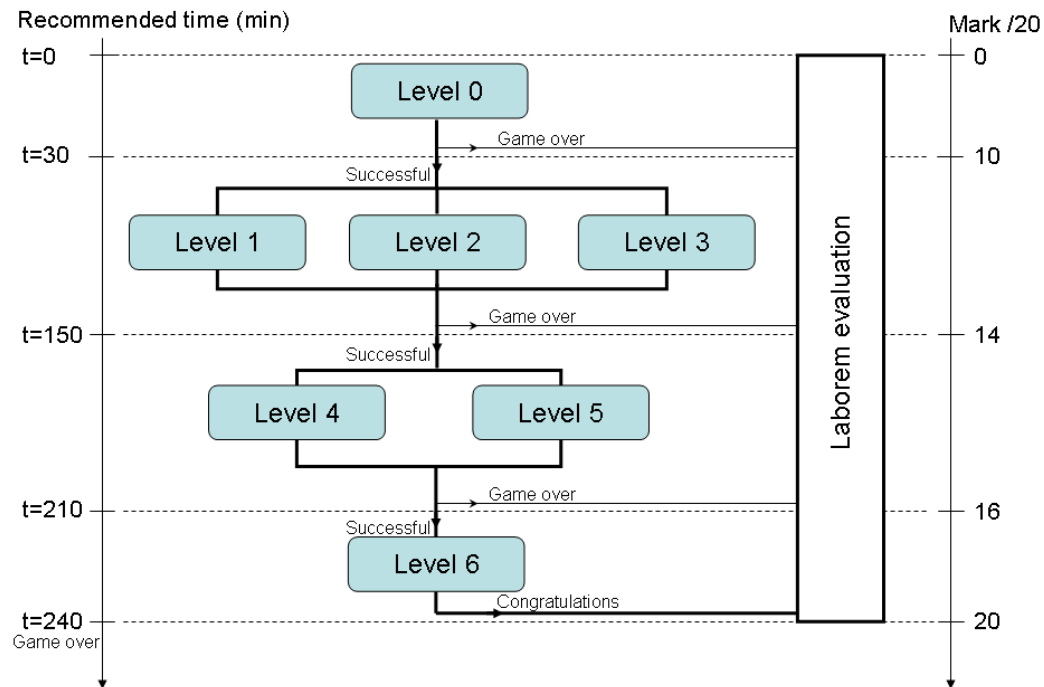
Recommended time (min)

Mark /20

t=0

0

Level 0

Game over

t=30

10

Successful

Level 1

Level 2

Level 3

Laborem evaluation

Game over

t=150

14

Successful

Level 4

Level 5

Game over

t=210

16

Successful

Level 6

Congratulations

t=240

20

Game over